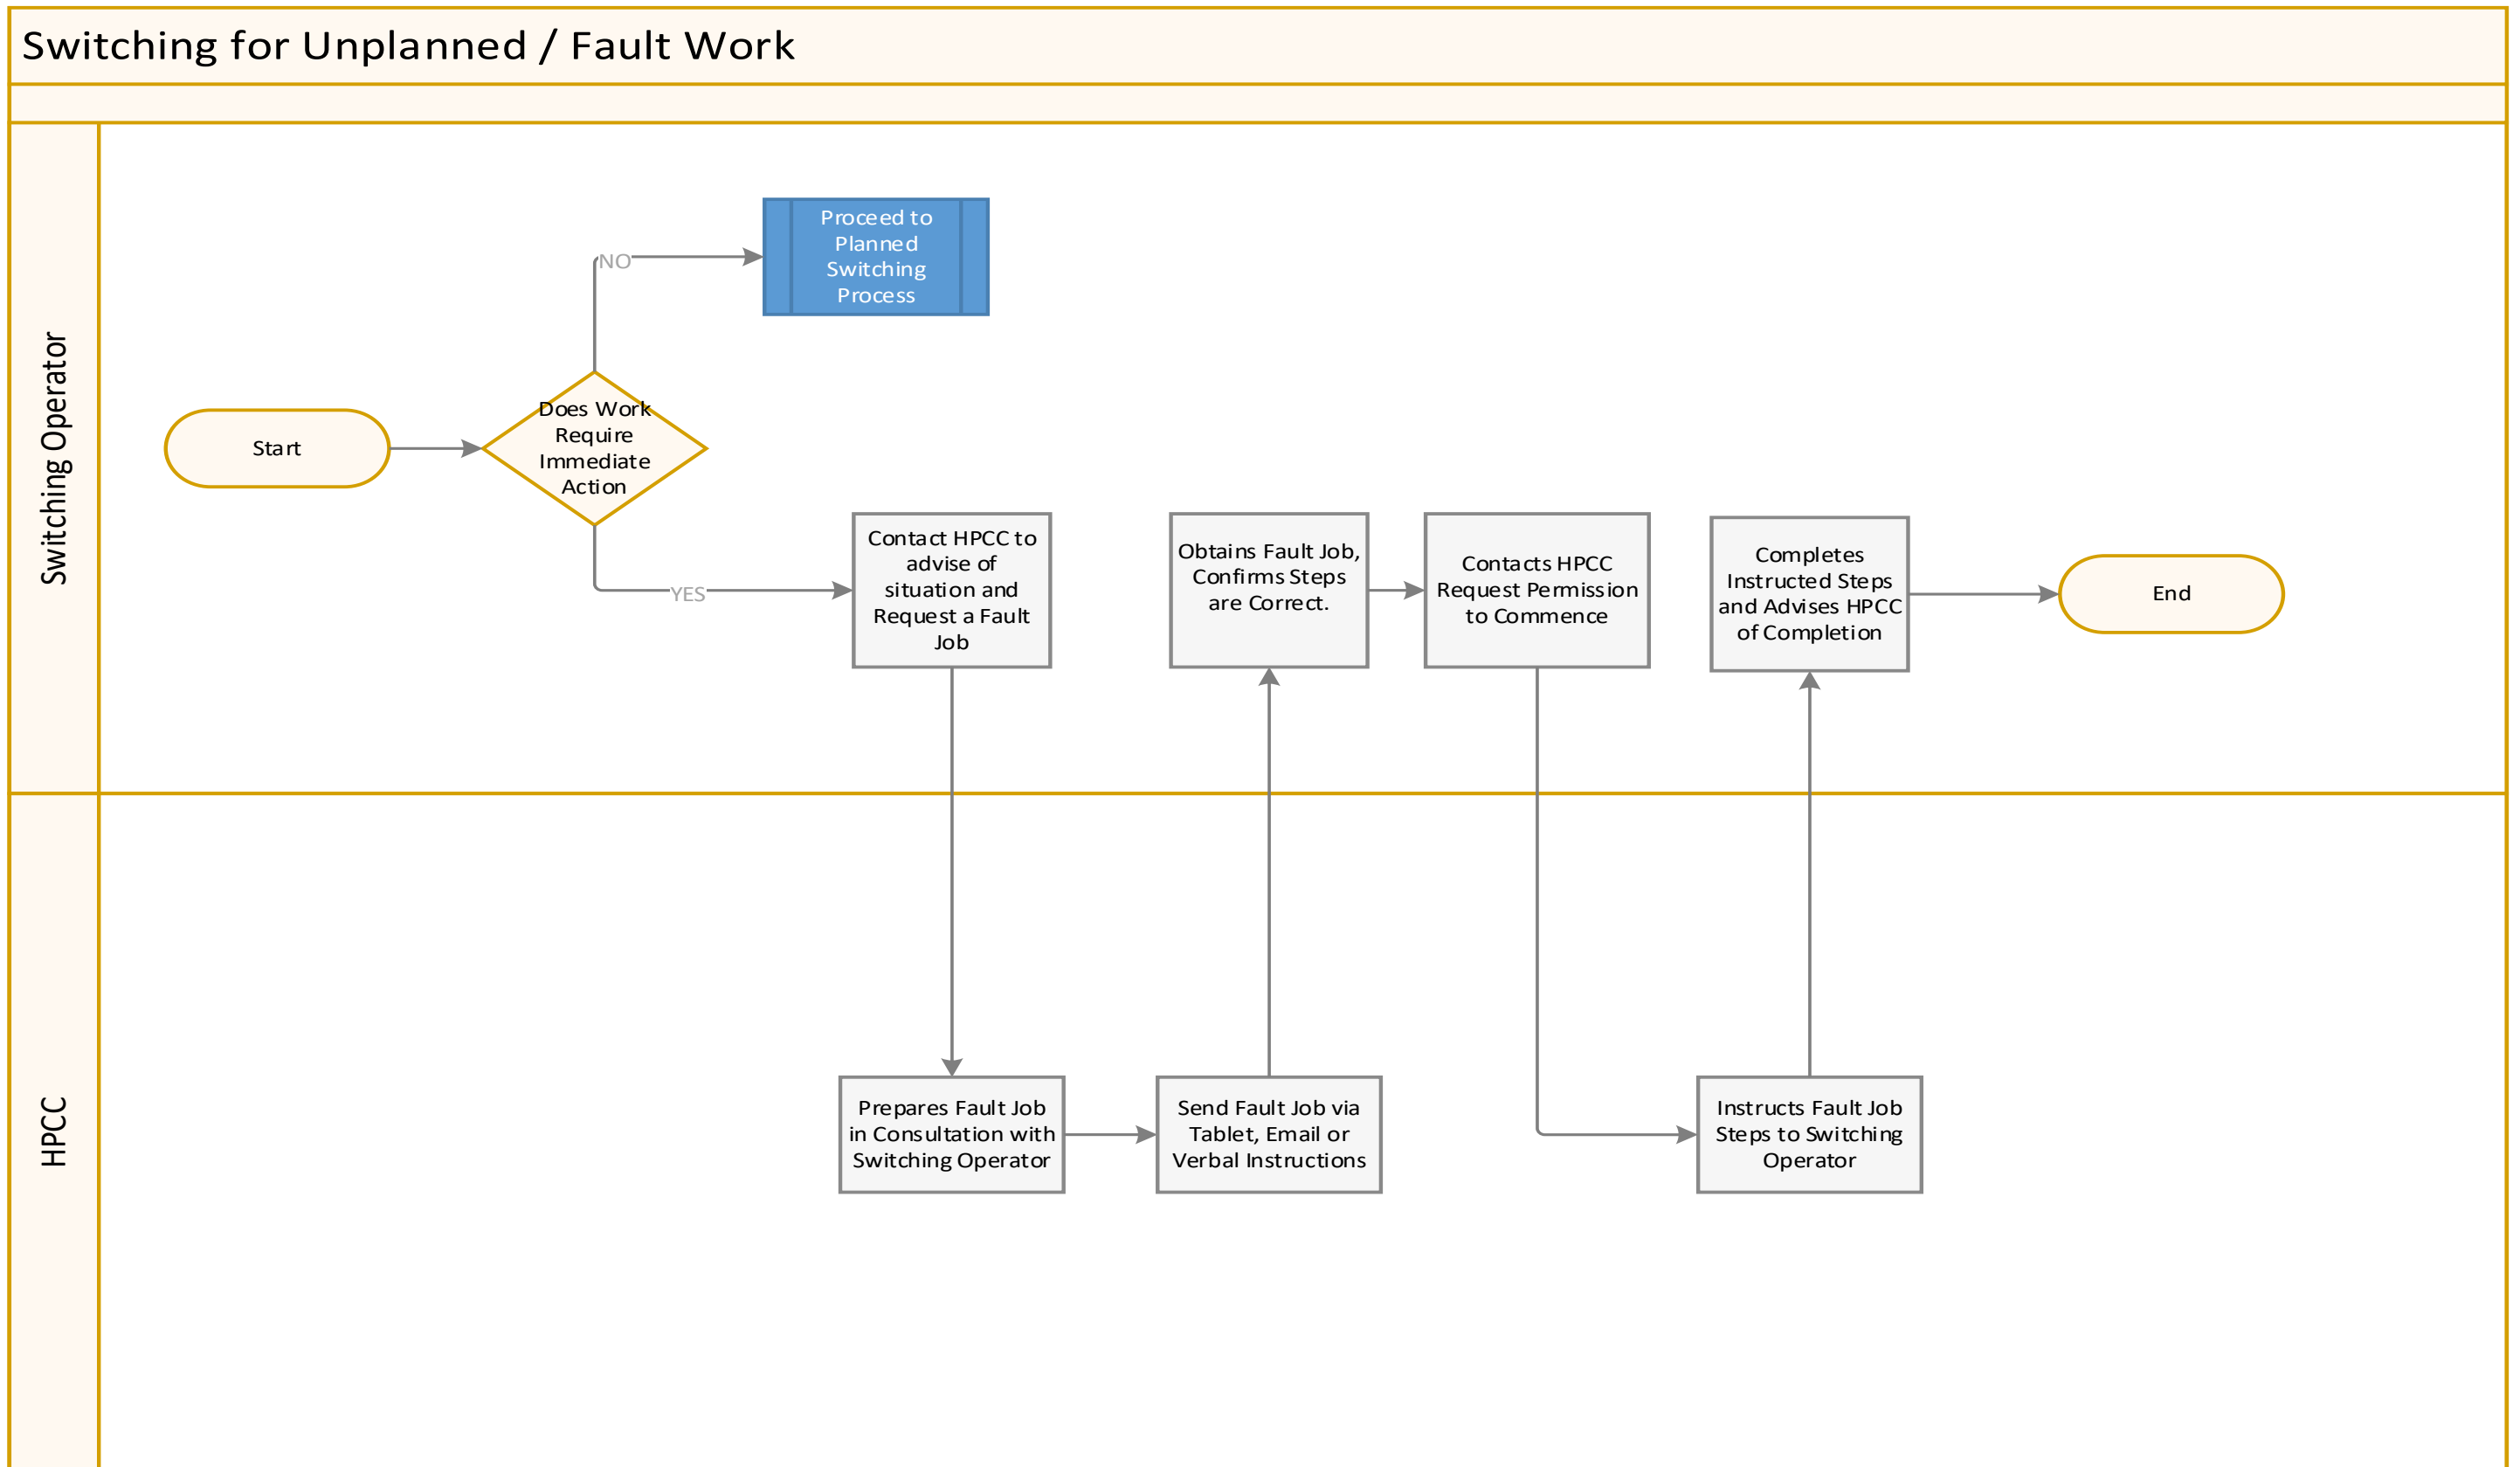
Switching for Unplanned / Fault Work

Switching Operator

Start

Does Work Require Immediate Action

NO

Proceed to Planned Switching Process

YES

Contact HPCC to advise of situation and Request a Fault Job

Obtains Fault Job, Confirms Steps are Correct.

Contacts HPCC Request Permission to Commence

Completes Instructed Steps and Advises HPCC of Completion

End

HPCC

Prepares Fault Job in Consultation with Switching Operator

Send Fault Job via Tablet, Email or Verbal Instructions

Instructs Fault Job Steps to Switching Operator